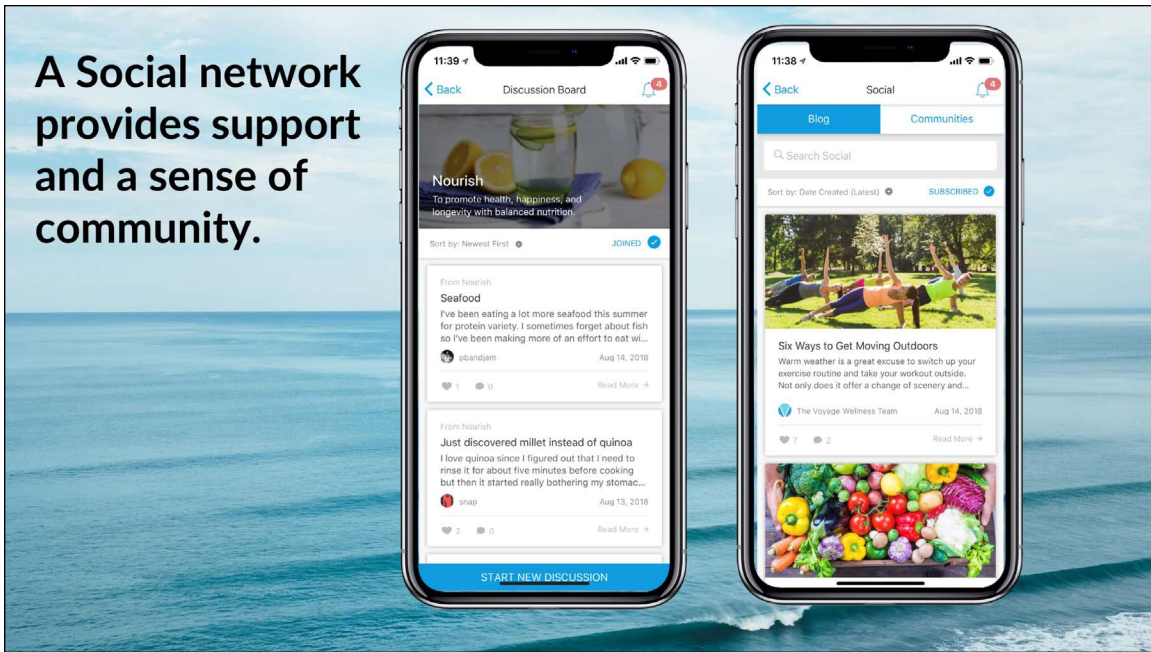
A Social network provides support and a sense of community.

11:39

Back

Discussion Board

4

Nourish

To promote health, happiness, and longevity with balanced nutrition.

Sort by: Newest First

JOINED

From Nourish

Seafood

I've been eating a lot more seafood this summer for protein variety. I sometimes forget about fish so I've been making more of an effort to eat wi...

pbandjam

Aug 14, 2018

1

0

Read More →

From Nourish

Just discovered millet instead of quinoa

I love quinoa since I figured out that I need to rinse it for about five minutes before cooking but then it started really bothering my stomac...

snap

Aug 13, 2018

2

0

Read More →

START NEW DISCUSSION

11:38

Back

Social

4

Blog

Communities

Search Social

Sort by: Date Created (Latest)

SUBSCRIBED

Six Ways to Get Moving Outdoors

Warm weather is a great excuse to switch up your exercise routine and take your workout outside. Not only does it offer a change of scenery and...

The Voyage Wellness Team

Aug 14, 2018

7

2

Read More →